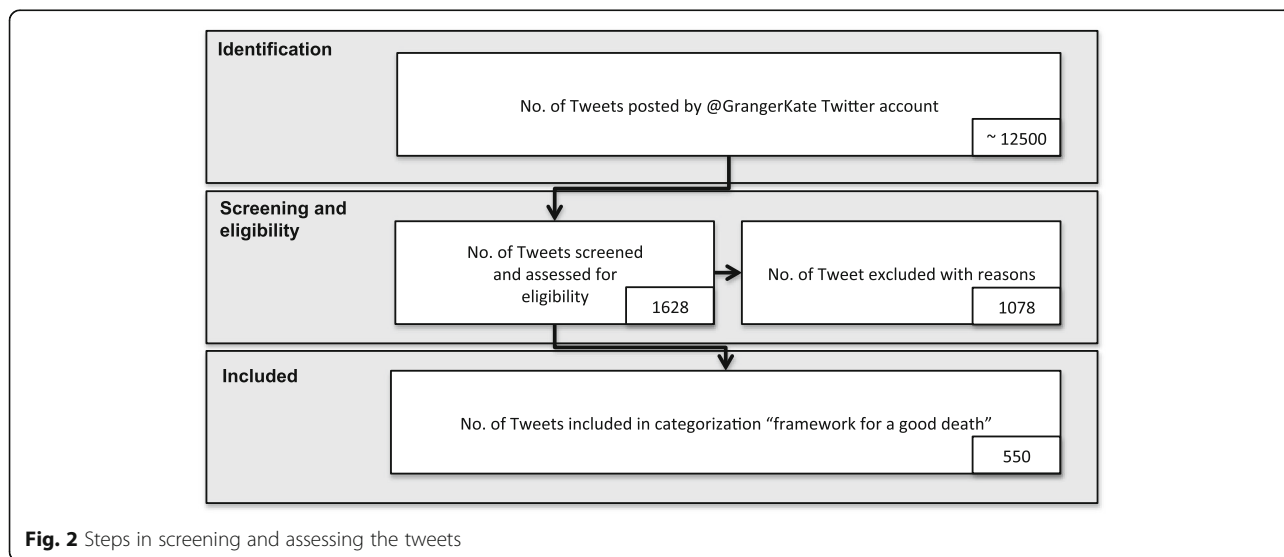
Identification

No. of Tweets posted by @GrangerKate Twitter account

~ 12500

Screening and eligibility

No. of Tweets screened and assessed for eligibility

1628

No. of Tweet excluded with reasons

1078

Included

No. of Tweets included in categorization "framework for a good death"

550

**Fig. 2** Steps in screening and assessing the tweets